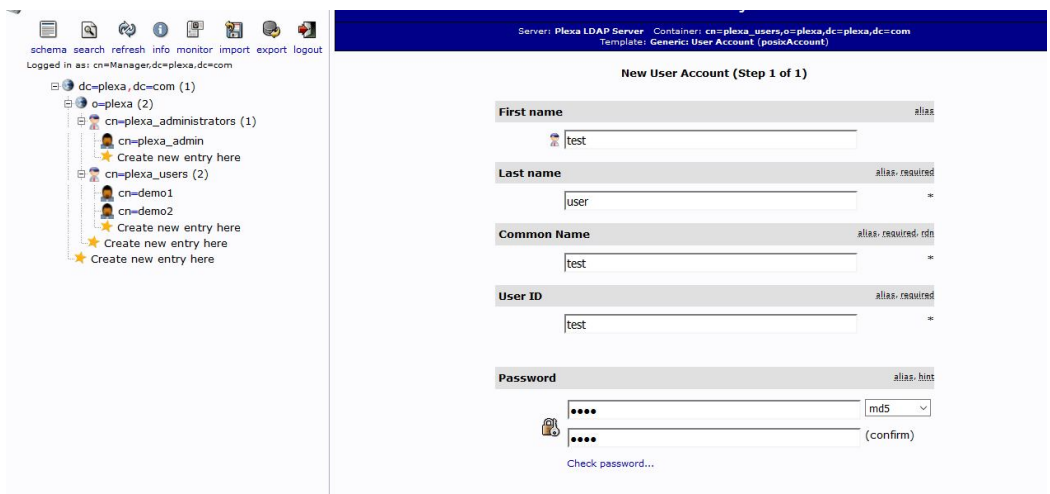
schema search refresh info monitor import export logout
Logged in as: cn=Manager,dc=plexa,dc=com

dc=plexa,dc=com (1)
o=plexa (2)
cn=plexa_administrators (1)
cn=plexa_admin
Create new entry here
cn=plexa_users (2)
cn=demo1
cn=demo2
Create new entry here
Create new entry here
Create new entry here

Server: Plexa LDAP Server Container: cn=plexa_users,o=plexa,dc=plexa,dc=com
Template: Generic: User Account (posixAccount)

New User Account (Step 1 of 1)

First name alias
test

Last name alias, required
user *

Common Name alias, required, rdn
test *

User ID alias, required
test *

Password alias, hint
•••• md5
•••• (confirm)
Check password...